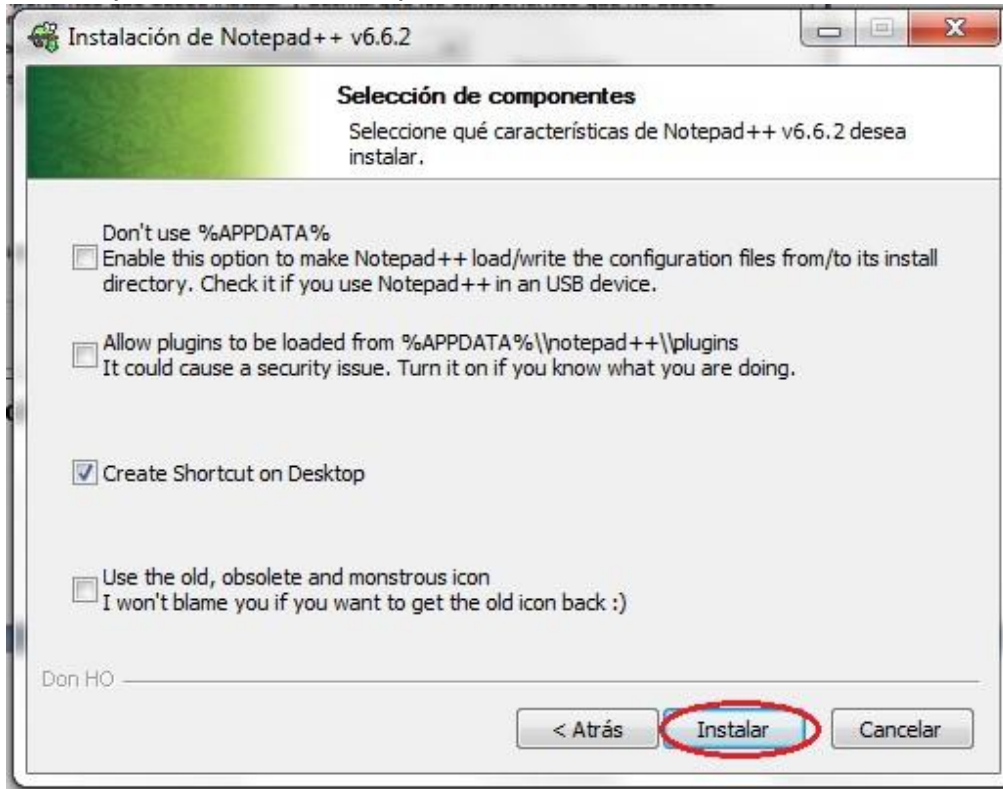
Instalación de Notepad++ v6.6.2

Selección de componentes
Seleccione qué características de Notepad++ v6.6.2 desea instalar.

Don't use %APPDATA%
Enable this option to make Notepad++ load/write the configuration files from/to its install directory. Check it if you use Notepad++ in an USB device.

Allow plugins to be loaded from %APPDATA%\\notepad++\\plugins
It could cause a security issue. Turn it on if you know what you are doing.

Create Shortcut on Desktop

Use the old, obsolete and monstrous icon
I won't blame you if you want to get the old icon back :)

Don HO

< Atrás
Instalar
Cancelar